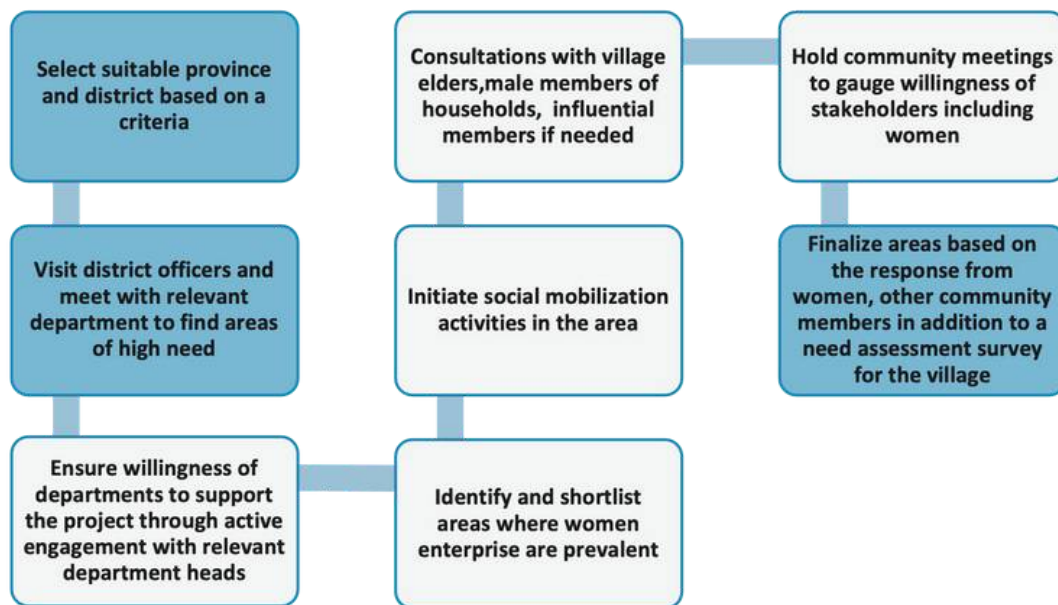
Select suitable province and district based on a criteria

Visit district officers and meet with relevant department to find areas of high need

Ensure willingness of departments to support the project through active engagement with relevant department heads

Identify and shortlist areas where women enterprise are prevalent

Initiate social mobilization activities in the area

Consultations with village elders,male members of households, influential members if needed

Hold community meetings to gauge willingness of stakeholders including women

Finalize areas based on the response from women, other community members in addition to a need assessment survey for the village